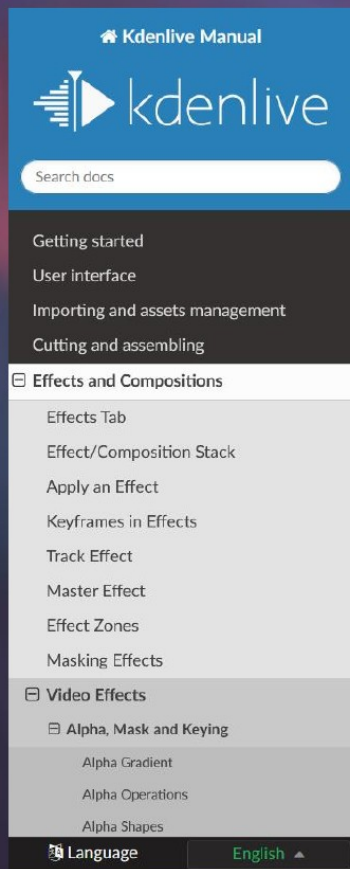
Kdenlive Manual

kdenlive

Search docs

Getting started
User interface
Importing and assets management
Cutting and assembling
⊟ Effects and Compositions
Effects Tab
Effect/Composition Stack
Apply an Effect
Keyframes in Effects
Track Effect
Master Effect
Effect Zones
Masking Effects
⊟ Video Effects
⊟ Alpha, Mask and Keying
Alpha Gradient
Alpha Operations
Alpha Shapes

Language
English ▲